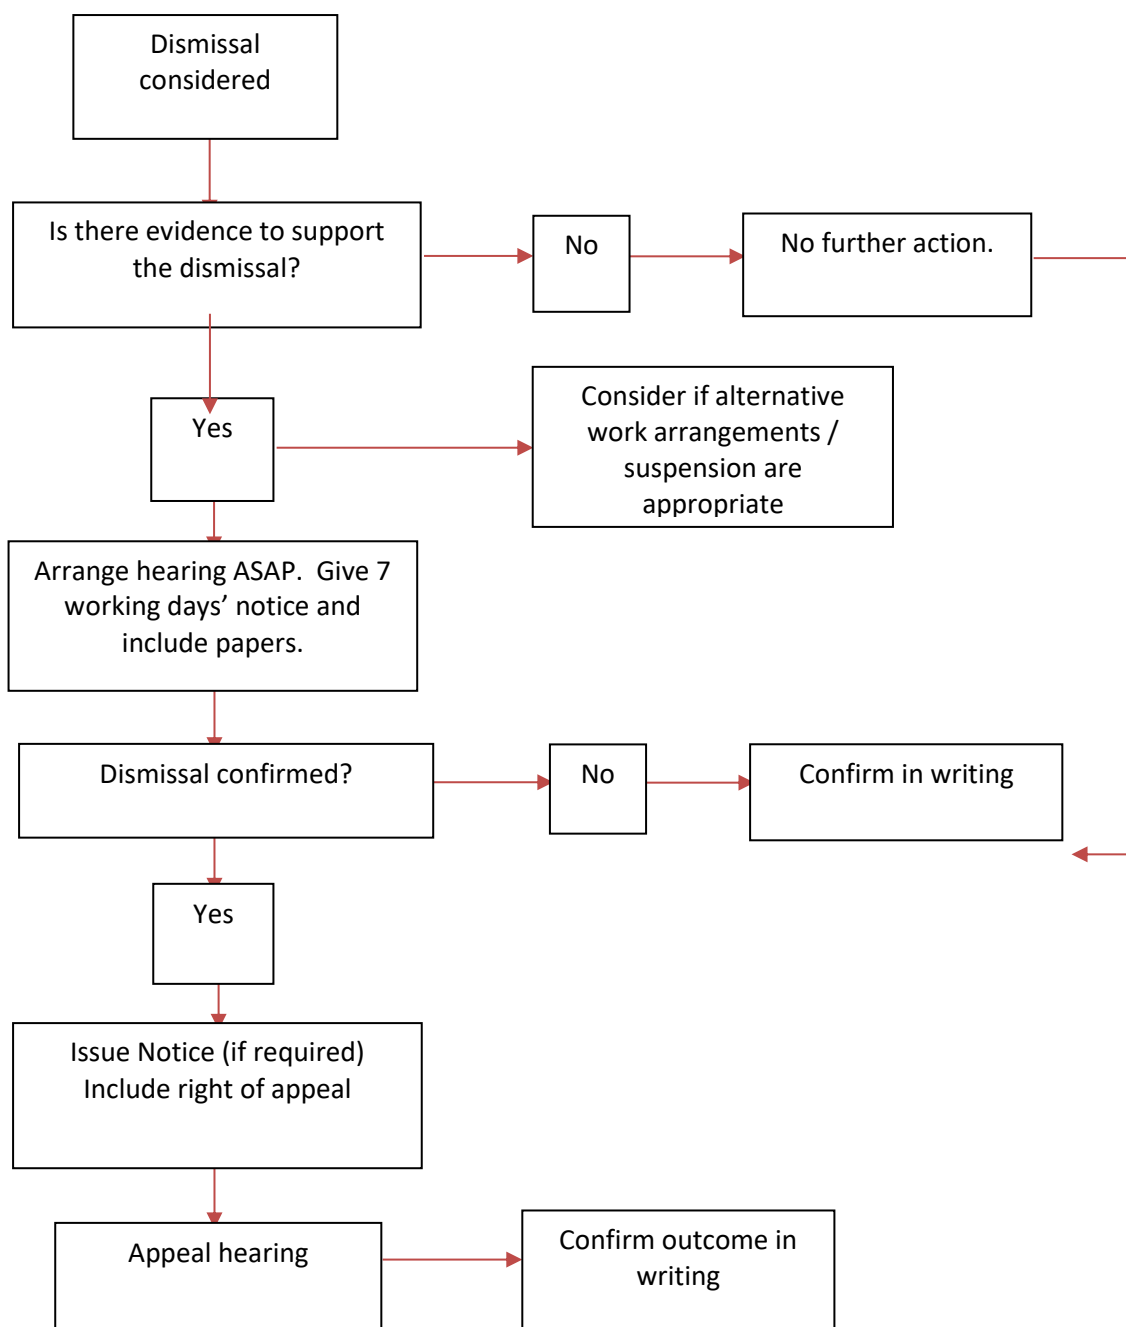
Dismissal considered

Is there evidence to support the dismissal?

No

No further action.

Yes

Consider if alternative work arrangements / suspension are appropriate

Arrange hearing ASAP. Give 7 working days’ notice and include papers.

Dismissal confirmed?

No

Confirm in writing

Yes

Issue Notice (if required) Include right of appeal

Appeal hearing

Confirm outcome in writing